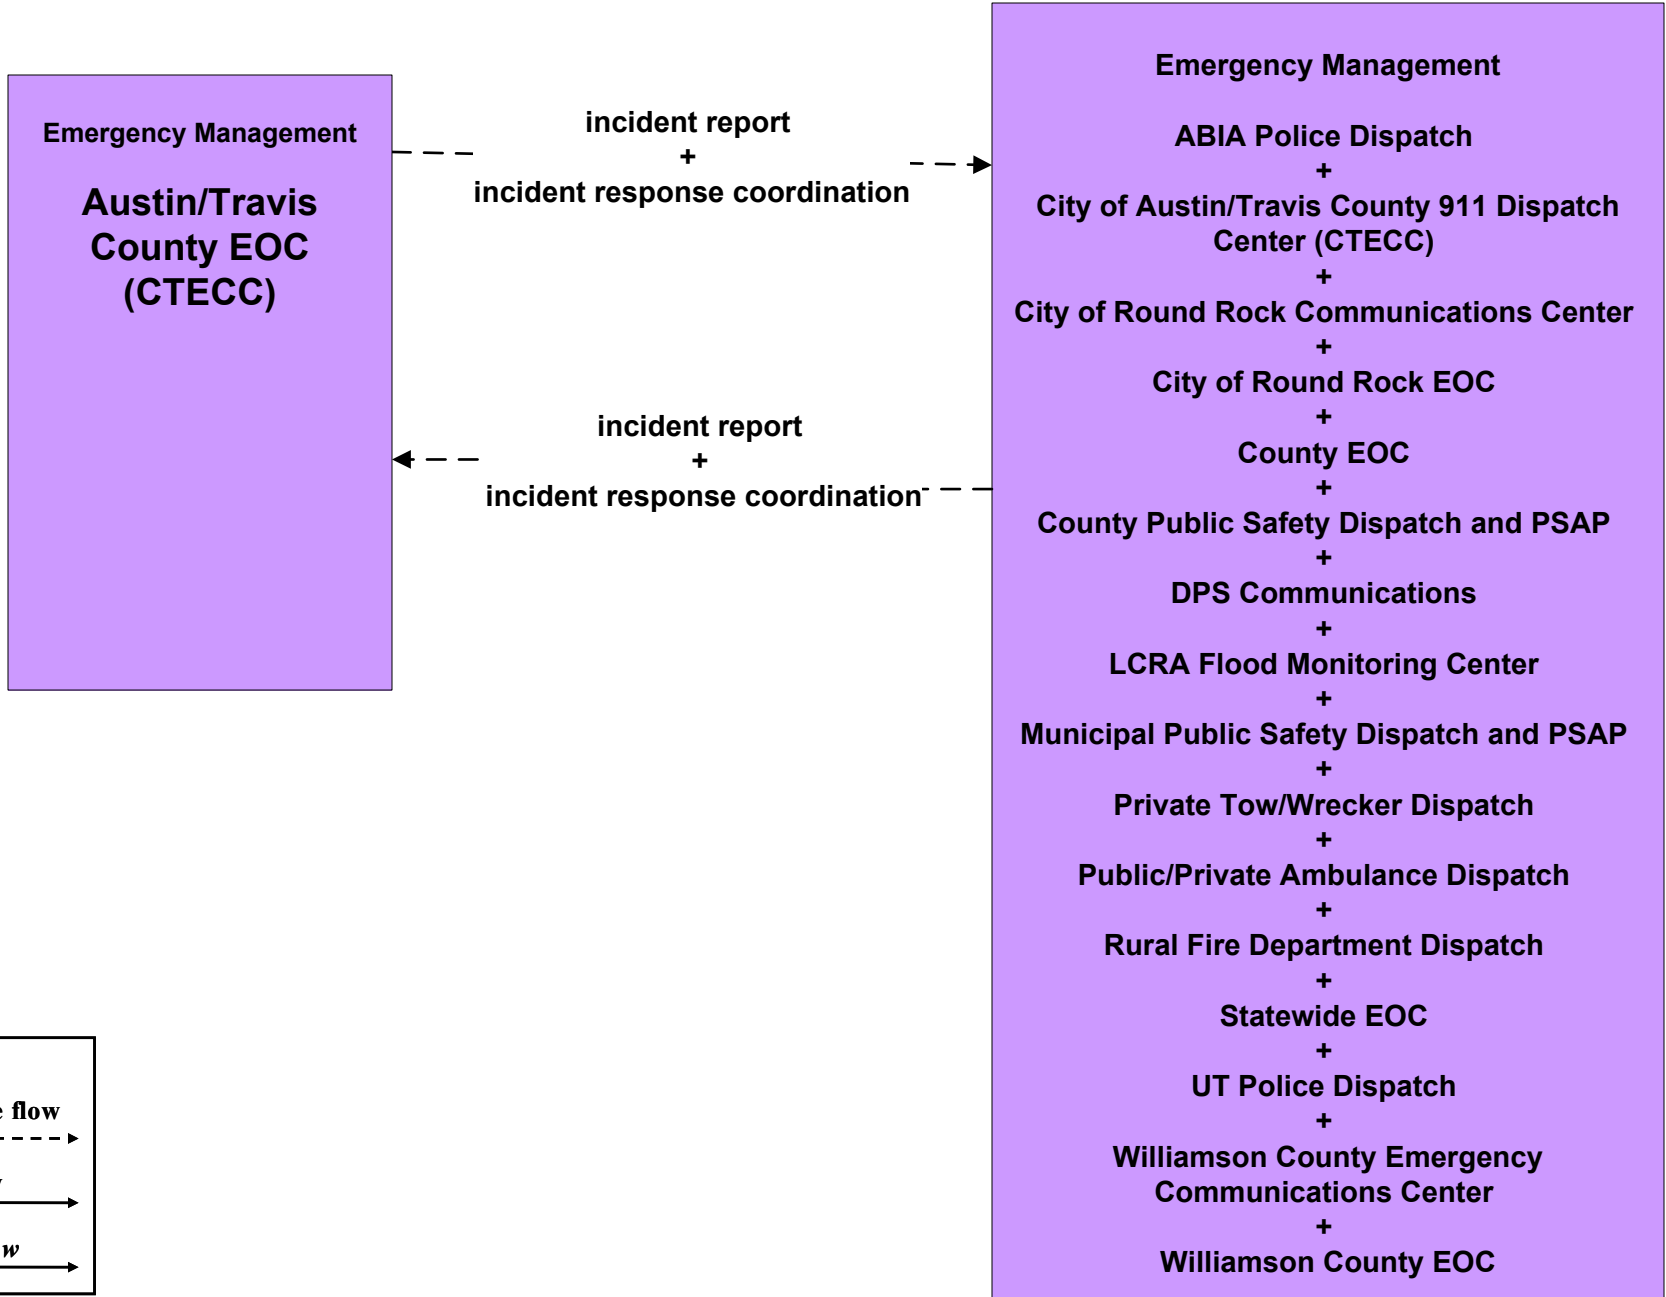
Emergency Management

Austin/Travis County EOC (CTECC)

incident report
+
incident response coordination

incident report
+
incident response coordination

Emergency Management

ABIA Police Dispatch
+
City of Austin/Travis County 911 Dispatch Center (CTECC)
+
City of Round Rock Communications Center
+
City of Round Rock EOC
+
County EOC
+
County Public Safety Dispatch and PSAP
+
DPS Communications
+
LCRA Flood Monitoring Center
+
Municipal Public Safety Dispatch and PSAP
+
Private Tow/Wrecker Dispatch
+
Public/Private Ambulance Dispatch
+
Rural Fire Department Dispatch
+
Statewide EOC
+
UT Police Dispatch
+
Williamson County Emergency Communications Center
+
Williamson County EOC

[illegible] flow
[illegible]
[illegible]w